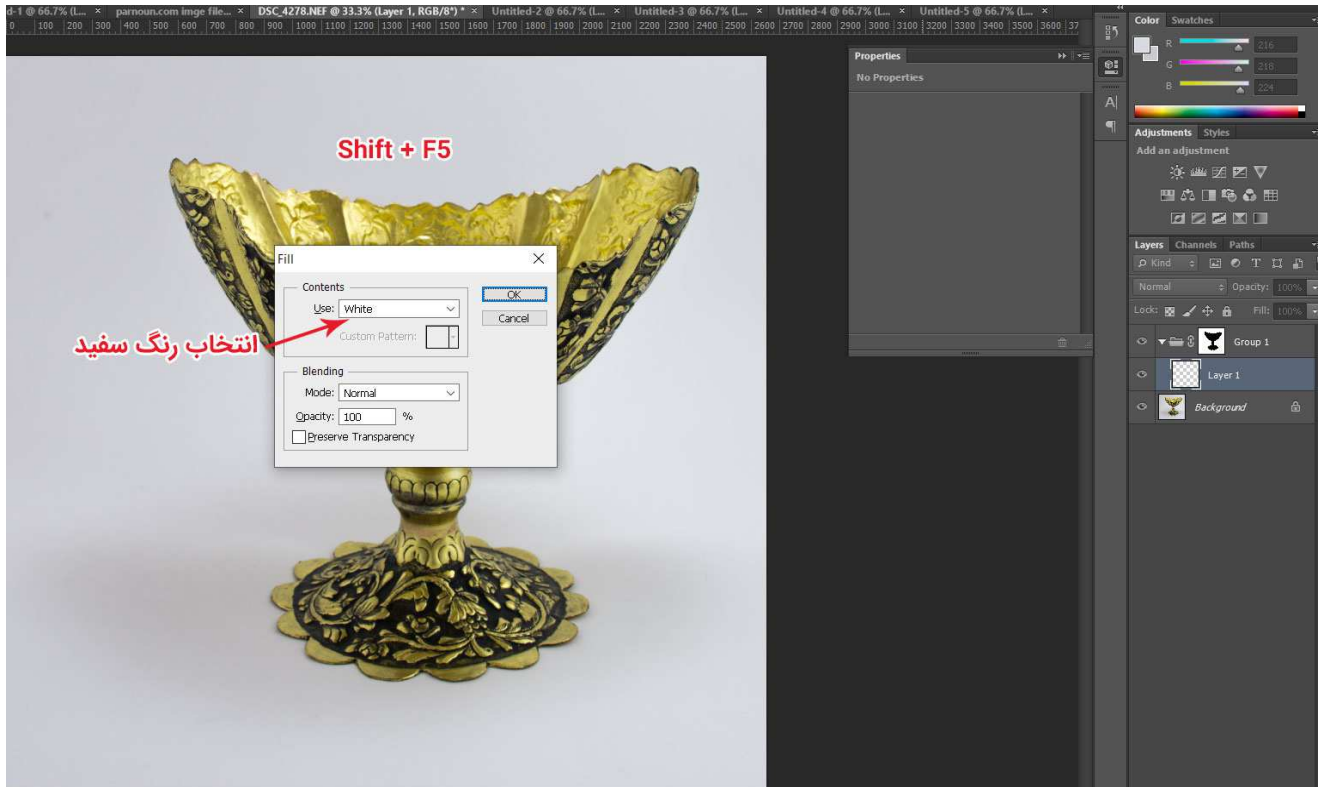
d-1 @ 66.7% (L... × parnoun.com imge file... × DSC_4278.NEF @ 33.3% (Layer 1, RGB/8*) * × Untitled-2 @ 66.7% (L... × Untitled-3 @ 66.7% (L... × Untitled-4 @ 66.7% (L... × Untitled-5 @ 66.7% (L... ×

0 100 200 300 400 500 600 700 800 900 1000 1100 1200 1300 1400 1500 1600 1700 1800 1900 2000 2100 2200 2300 2400 2500 2600 2700 2800 2900 3000 3100 3200 3300 3400 3500 3600 37

Shift + F5

Fill

Contents

Use: White

Custom Pattern:

OK

Cancel

Blending

Mode: Normal

Opacity: 100 %

Preserve Transparency

انتخاب رنگ سفید

Properties

No Properties

Color Swatches

R 216

G 218

B 224

Adjustments Styles

Add an adjustment

Layers Channels Paths

Kind

Normal

Opacity: 100%

Lock:

Fill: 100%

Group 1

Layer 1

Background